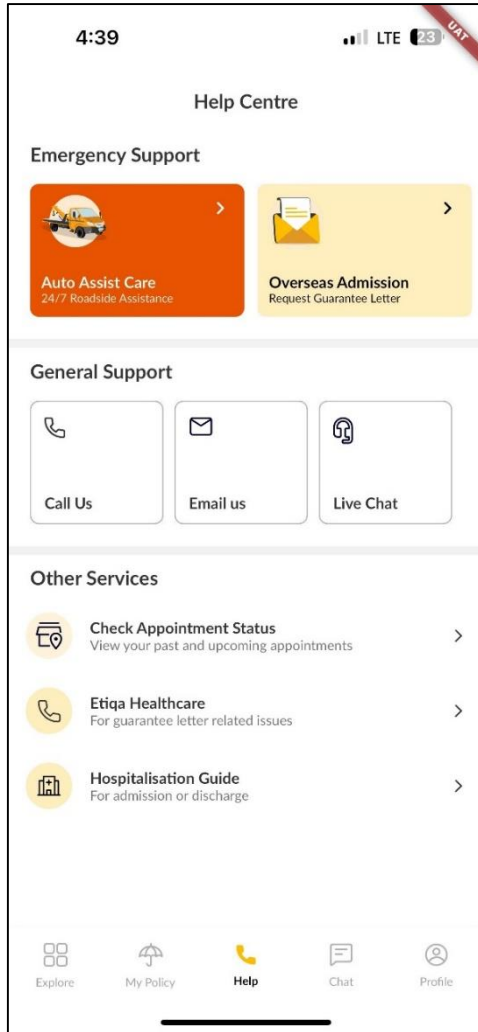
4:39 LTE 23 UAT

Help Centre

Emergency Support

Auto Assist Care
24/7 Roadside Assistance

Overseas Admission
Request Guarantee Letter

General Support

Call Us

Email us

Live Chat

Other Services

Check Appointment Status
View your past and upcoming appointments

Etiqa Healthcare
For guarantee letter related issues

Hospitalisation Guide
For admission or discharge

Explore My Policy Help Chat Profile